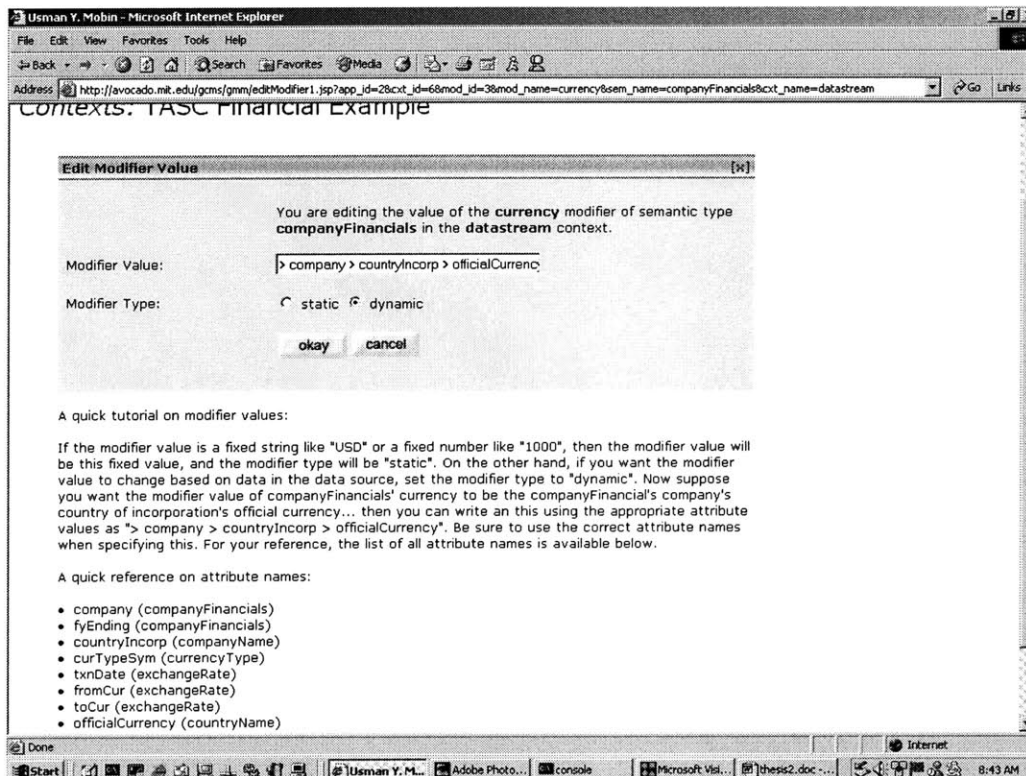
Usman Y. Mobin - Microsoft Internet Explorer

File Edit View Favorites Tools Help

Back Search Favorites Media

Address http://avocado.mit.edu/gcms/gmm/editModifier1.jsp?app_id=2&cxt_id=6&mod_id=3&mod_name=currency&sem_name=companyFinancials&cxt_name=datastream Go Links

Contexts: TASC Financial Example

Edit Modifier Value [x]

You are editing the value of the currency modifier of semantic type companyFinancials in the datastream context.

Modifier Value: > company > countryIncorp > officialCurrency

Modifier Type: static dynamic

okay cancel

A quick tutorial on modifier values:

If the modifier value is a fixed string like "USD" or a fixed number like "1000", then the modifier value will be this fixed value, and the modifier type will be "static". On the other hand, if you want the modifier value to change based on data in the data source, set the modifier type to "dynamic". Now suppose you want the modifier value of companyFinancials' currency to be the companyFinancial's company's country of incorporation's official currency... then you can write an this using the appropriate attribute values as "> company > countryIncorp > officialCurrency". Be sure to use the correct attribute names when specifying this. For your reference, the list of all attribute names is available below.

A quick reference on attribute names:

- company (companyFinancials)
- fyEnding (companyFinancials)
- countryIncorp (companyName)
- curTypeSym (currencyType)
- txnDate (exchangeRate)
- fromCur (exchangeRate)
- toCur (exchangeRate)
- officialCurrency (countryName)

Done Internet

Start Usman Y. M... Adobe Photo... console Microsoft Vis... thesis2.doc - ... 8:43 AM